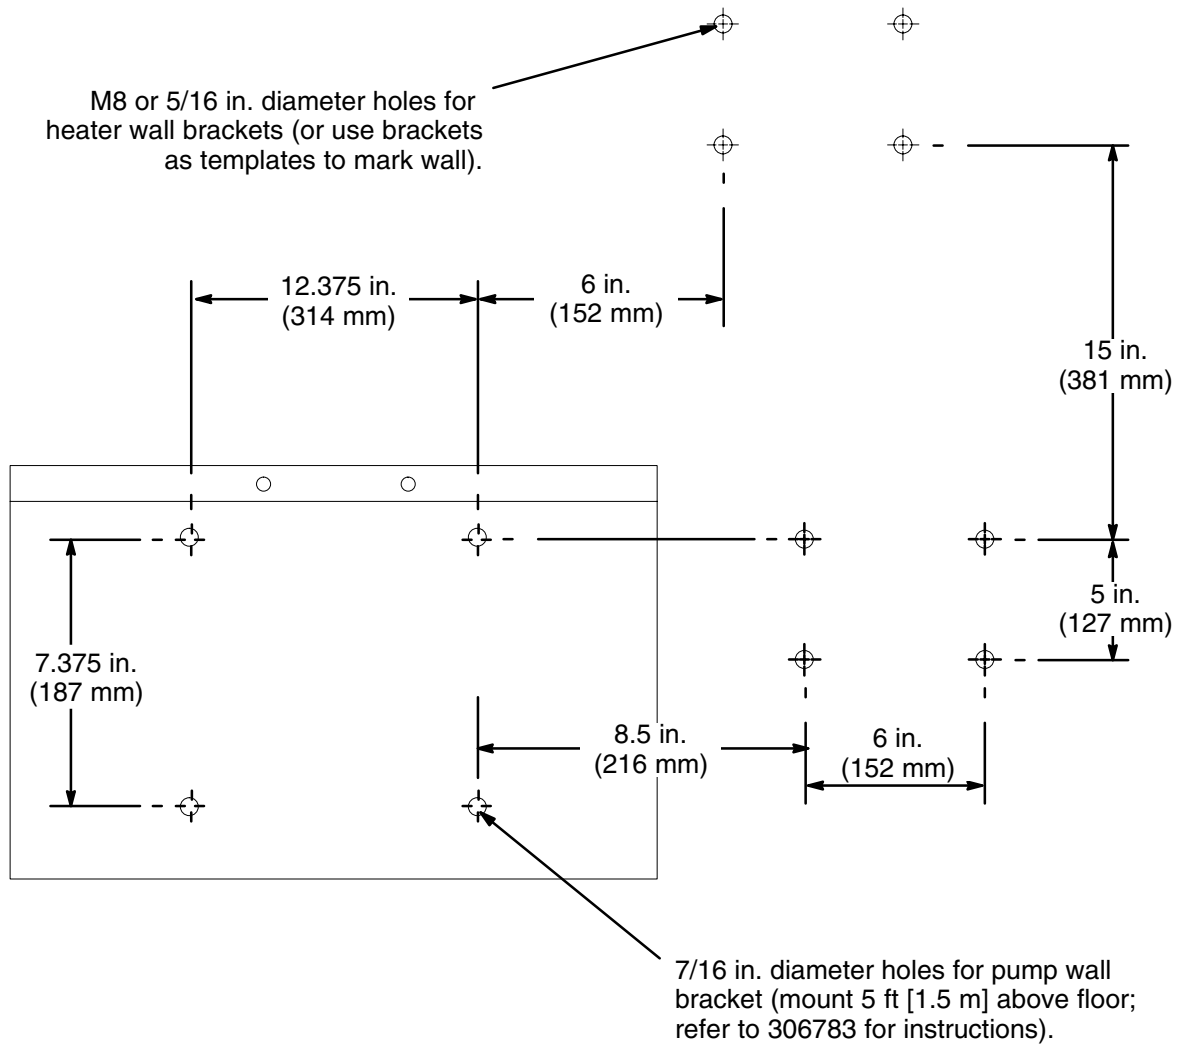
M8 or 5/16 in. diameter holes for heater wall brackets (or use brackets as templates to mark wall).

12.375 in. (314 mm)

6 in. (152 mm)

15 in. (381 mm)

5 in. (127 mm)

7.375 in. (187 mm)

8.5 in. (216 mm)

6 in. (152 mm)

7/16 in. diameter holes for pump wall bracket (mount 5 ft [1.5 m] above floor; refer to 306783 for instructions).